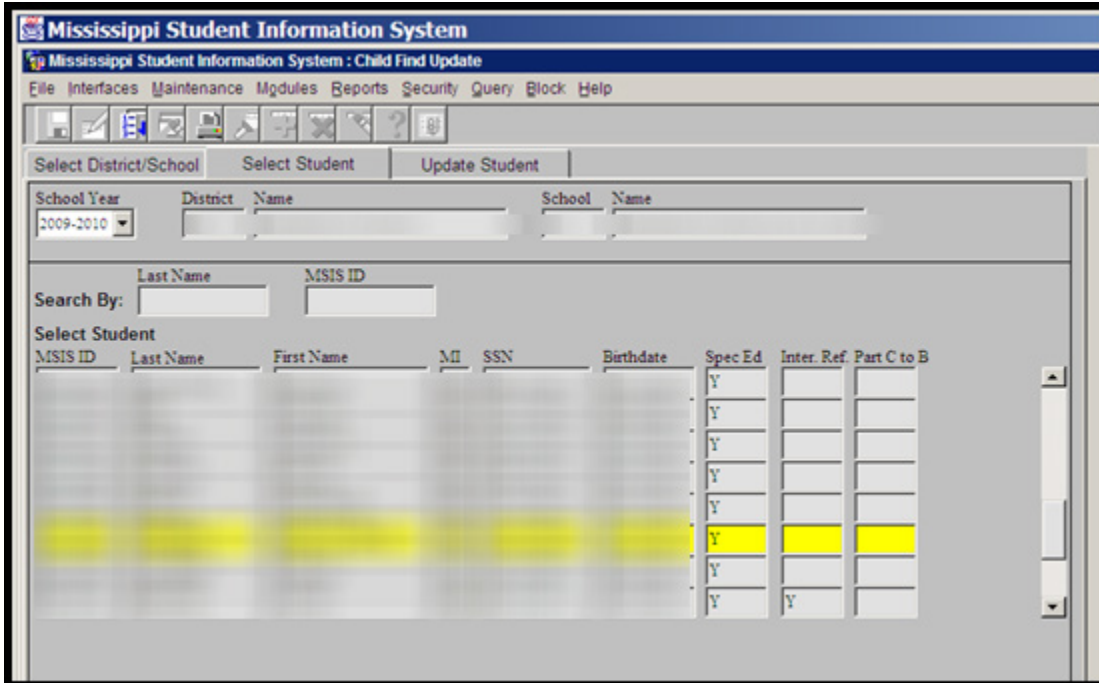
Mississippi Student Information System

Mississippi Student Information System : Child Find Update

File Interfaces Maintenance Modules Reports Security Query Block Help

Select District/School | Select Student | Update Student

School Year 2009-2010

District Name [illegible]

School Name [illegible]

Last Name MSIS ID

Search By:

Select Student

| MSIS ID | Last Name | First Name | MI | SSN | Birthdate | Spec Ed | Inter. Ref. | Part C to B |
|---|---|---|---|---|---|---|---|---|
| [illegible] | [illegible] | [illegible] | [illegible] | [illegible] | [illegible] | Y | | |
| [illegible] | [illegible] | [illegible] | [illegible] | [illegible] | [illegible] | Y | | |
| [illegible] | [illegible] | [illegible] | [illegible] | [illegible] | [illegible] | Y | | |
| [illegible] | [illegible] | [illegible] | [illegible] | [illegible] | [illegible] | Y | | |
| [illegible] | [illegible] | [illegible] | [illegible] | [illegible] | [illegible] | Y | | |
| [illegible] | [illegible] | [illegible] | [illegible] | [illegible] | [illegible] | Y | | |
| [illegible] | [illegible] | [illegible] | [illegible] | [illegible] | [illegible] | Y | | |
| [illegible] | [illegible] | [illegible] | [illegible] | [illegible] | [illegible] | Y | Y | |